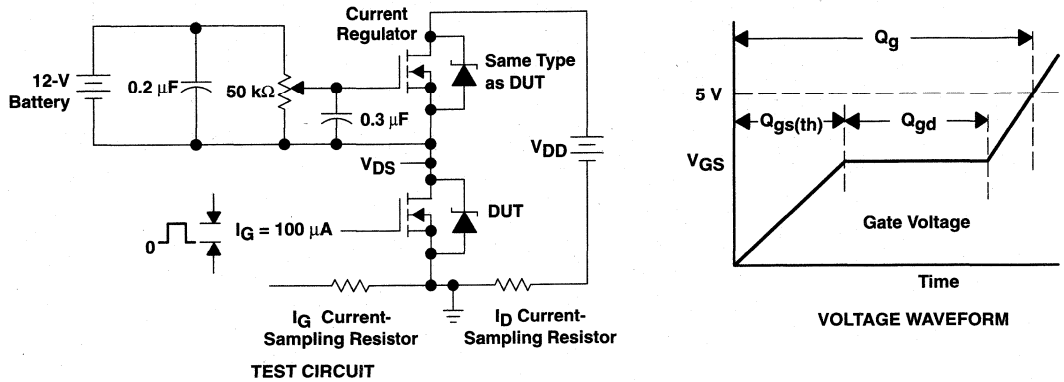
Current Regulator

Same Type as DUT

12-V Battery

$0.2\ \mu F$

$50\ k\Omega$

$0.3\ \mu F$

$V_{DS}$

$V_{DD}$

DUT

0

$I_G = 100\ \mu A$

$I_G$ Current-Sampling Resistor

$I_D$ Current-Sampling Resistor

TEST CIRCUIT

$Q_g$

5 V

$Q_{gs(th)}$

$Q_{gd}$

$V_{GS}$

Gate Voltage

Time

VOLTAGE WAVEFORM